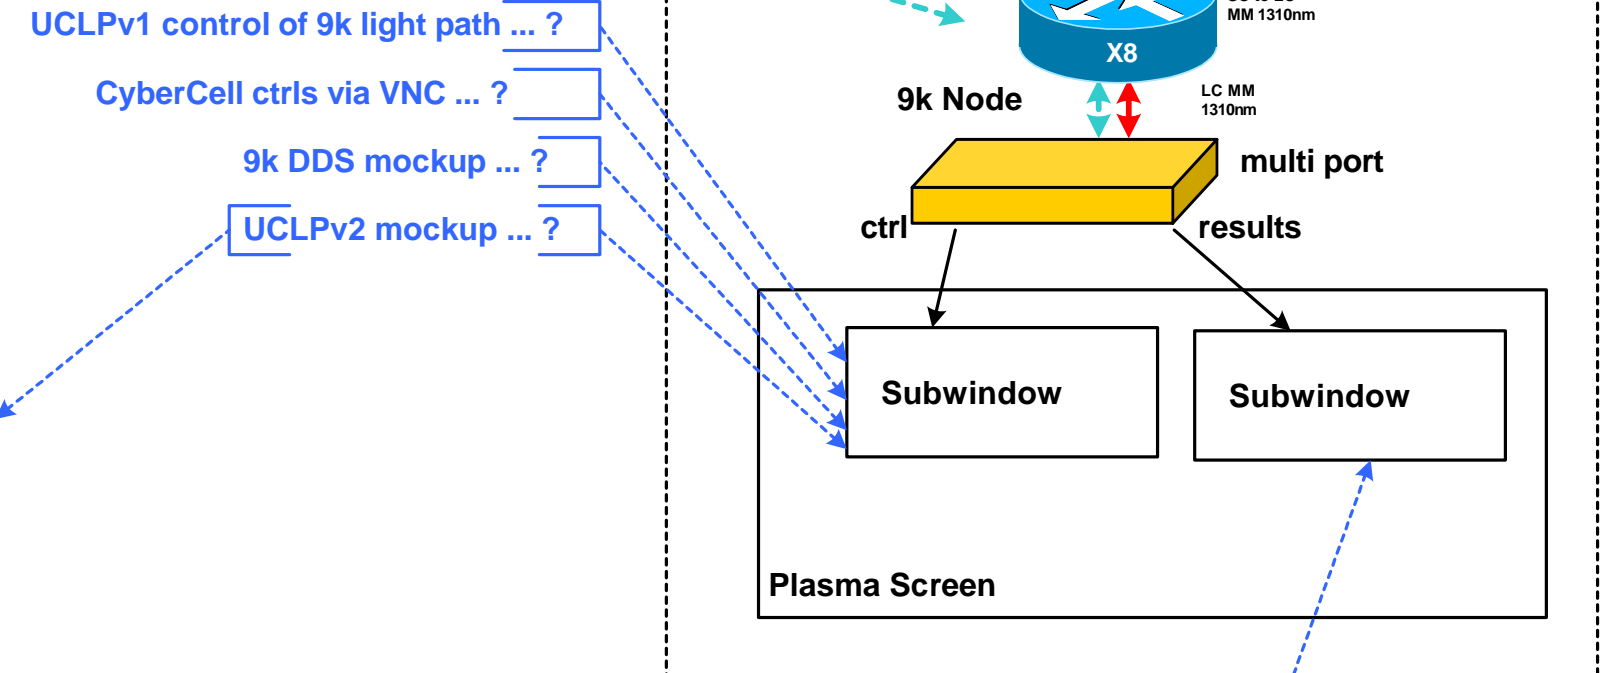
UCLPv1 control of 9k light path ... ?

CyberCell ctrls via VNC ... ?

9k DDS mockup ... ?

UCLPv2 mockup ... ?

MM 1310nm

X8

9k Node

LC MM 1310nm

multi port

ctrl

results

Subwindow

Subwindow

Plasma Screen